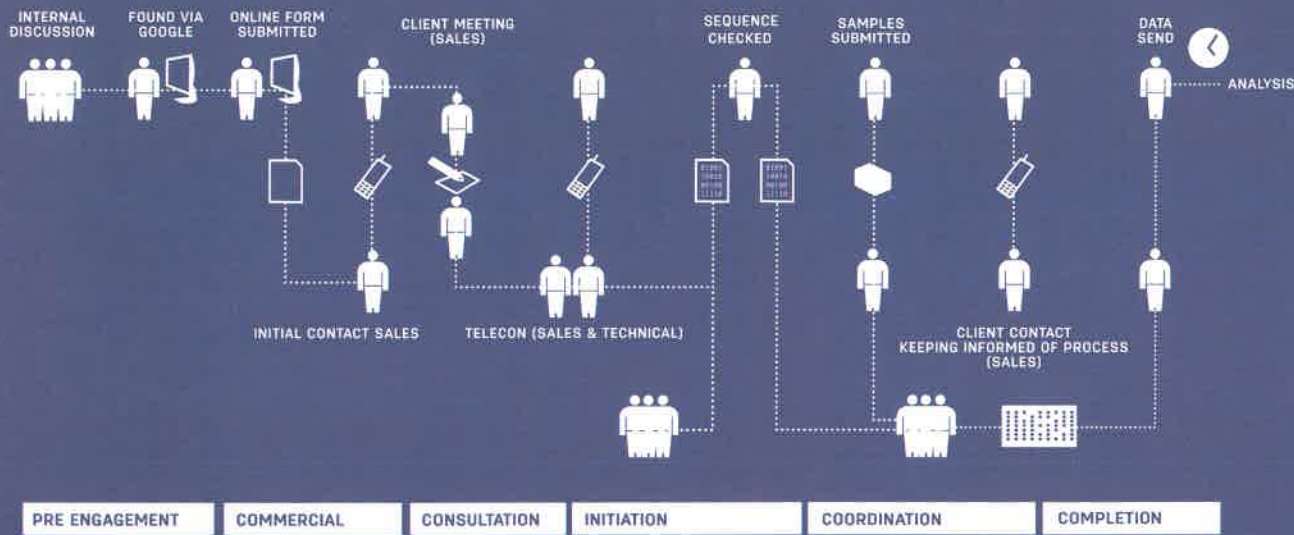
INTERNAL DISCUSSION

FOUND VIA GOOGLE

ONLINE FORM SUBMITTED

CLIENT MEETING (SALES)

SEQUENCE CHECKED

SAMPLES SUBMITTED

DATA SEND

ANALYSIS

INITIAL CONTACT SALES

TELECON (SALES & TECHNICAL)

CLIENT CONTACT KEEPING INFORMED OF PROCESS (SALES)

| PRE ENGAGEMENT | COMMERCIAL | CONSULTATION | INITIATION | COORDINATION | COMPLETION |
|---|---|---|---|---|---|